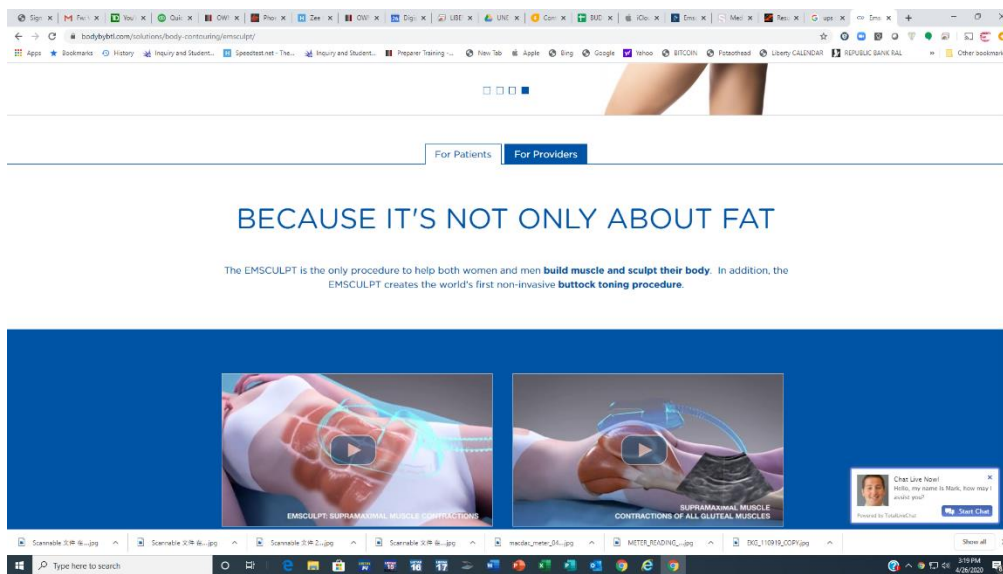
Sig × M Fw × You × Qui × OW × Pro × Zee × OW × Dig × LIBE × UNC × Corr × BUD × iClo × Emi × Med × Resi × G ups × Em ×

bodybybtl.com/solutions/body-contouring/emsculpt/

Apps Bookmarks History Inquiry and Student... Speedtest.net - The... Inquiry and Student... Preparer Training -... New Tab Apple Bing Google Yahoo BITCOIN Fotoothead Liberty CALENDAR REPUBLIC BANK RAL Other bookmarks

For Patients For Providers

BECAUSE IT'S NOT ONLY ABOUT FAT

The EMSCULPT is the only procedure to help both women and men **build muscle and sculpt their body**. In addition, the EMSCULPT creates the world's first non-invasive **buttock toning procedure**.

EMSCULPT: SUPRAMAXIMAL MUSCLE CONTRACTIONS

SUPRAMAXIMAL MUSCLE CONTRACTIONS OF ALL GLUTEAL MUSCLES

Chat Live Now!
Hello, my name is Mark, how may I assist you?
Powered by TotalCareChat
Start Chat

Scannable 文件 6....jpg Scannable 文件 6....jpg Scannable 文件 2....jpg Scannable 文件 6....jpg macdac_meter_04....jpg METER_READING_....jpg EKG_110919_COPY.jpg Show all

Type here to search

3:19 PM
4/26/2020